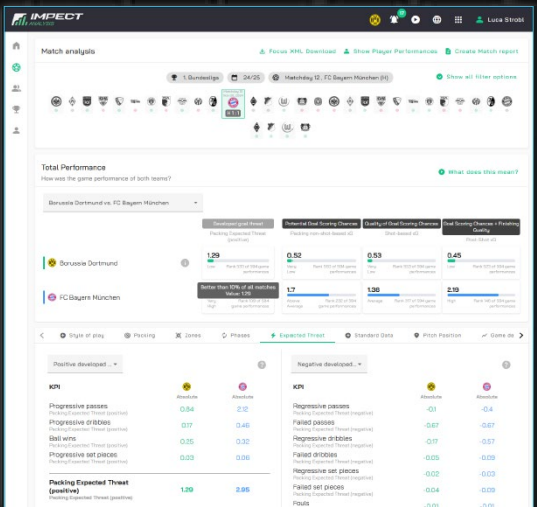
IMPECT ANALYSIS

Luca Strobl

Match analysis

Focus XML Download   Show Player Performances   Create Match report

1. Bundesliga   24/25   Matchday 12, FC Bayern München (H)

Show all filter options

1 : 1

Total Performance
How was the game performance of both teams?

What does this mean?

Borussia Dortmund vs. FC Bayern München

| | Developed goal threat | Potential Goal Scoring Chances | Quality of Goal Scoring Chances | Goal Scoring Chances x Finishing Quality |
|---|---|---|---|---|
| | Packing Expected Threat (positive) | Packing non-shot based xG | Shot-based xG | Shot-Based xG |
| Borussia Dortmund | 1.29 | 0.52 | 0.53 | 0.45 |
| FC Bayern München | Better than 10% of all matches Value: 1.29 | 1.7 | 1.36 | 2.19 |

Style of play   Packing   Zones   Phases   Expected Threat   Standard Data   Pitch Position   Game de

Positive developed...

| KPI | Absolute | Absolute |
|---|---|---|
| Progressive passes<br>Packing Expected Threat (positive) | 0.84 | 2.12 |
| Progressive dribbles<br>Packing Expected Threat (positive) | 0.17 | 0.46 |
| Ball wins<br>Packing Expected Threat (positive) | 0.25 | 0.32 |
| Progressive set pieces<br>Packing Expected Threat (positive) | 0.03 | 0.06 |
| Packing Expected Threat (positive)<br>Packing Expected Threat (positive) | 1.29 | 2.95 |

Negative developed...

| KPI | Absolute | Absolute |
|---|---|---|
| Regressive passes<br>Packing Expected Threat (negative) | -0.1 | -0.4 |
| Failed passes<br>Packing Expected Threat (negative) | -0.67 | -0.67 |
| Regressive dribbles<br>Packing Expected Threat (negative) | -0.17 | -0.12 |
| Failed dribbles<br>Packing Expected Threat (negative) | -0.05 | -0.03 |
| Regressive set pieces<br>Packing Expected Threat (negative) | -0.03 | -0.03 |
| Failed set pieces<br>Packing Expected Threat (negative) | -0.04 | -0.03 |
| Fouls | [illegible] | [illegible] |